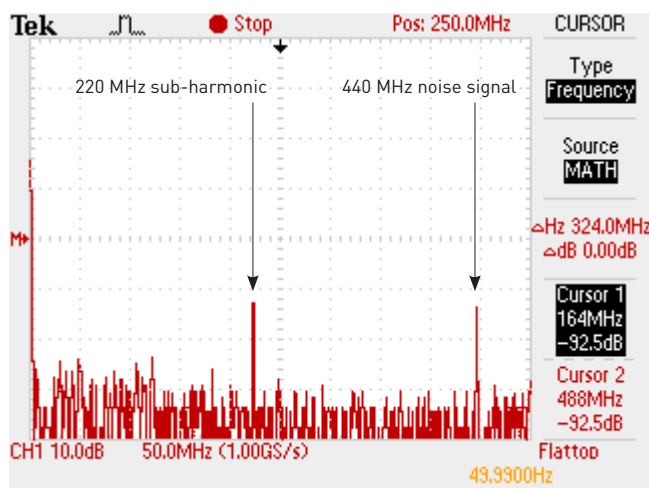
Tek Stop Pos: 250.0MHz CURSOR

220 MHz sub-harmonic

440 MHz noise signal

M

Type
Frequency

Source
MATH

△Hz 324.0MHz
△dB 0.00dB

Cursor 1
164MHz
−92.5dB

Cursor 2
488MHz
−92.5dB

CH1 10.0dB 50.0MHz (1.00GS/s) Flattop
49.9900Hz